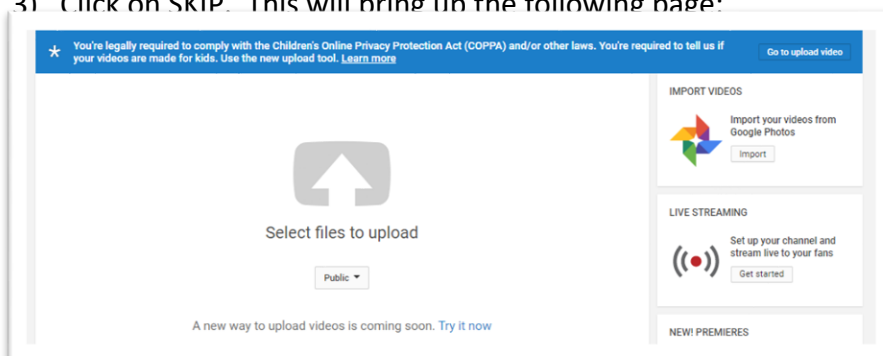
3) Click on SKIP. This will bring up the following page:

You're legally required to comply with the Children's Online Privacy Protection Act (COPPA) and/or other laws. You're required to tell us if your videos are made for kids. Use the new upload tool. Learn more

Go to upload video

Select files to upload

Public

A new way to upload videos is coming soon. Try it now

IMPORT VIDEOS

Import your videos from Google Photos

Import

LIVE STREAMING

Set up your channel and stream live to your fans

Get started

NEW! PREMIERES